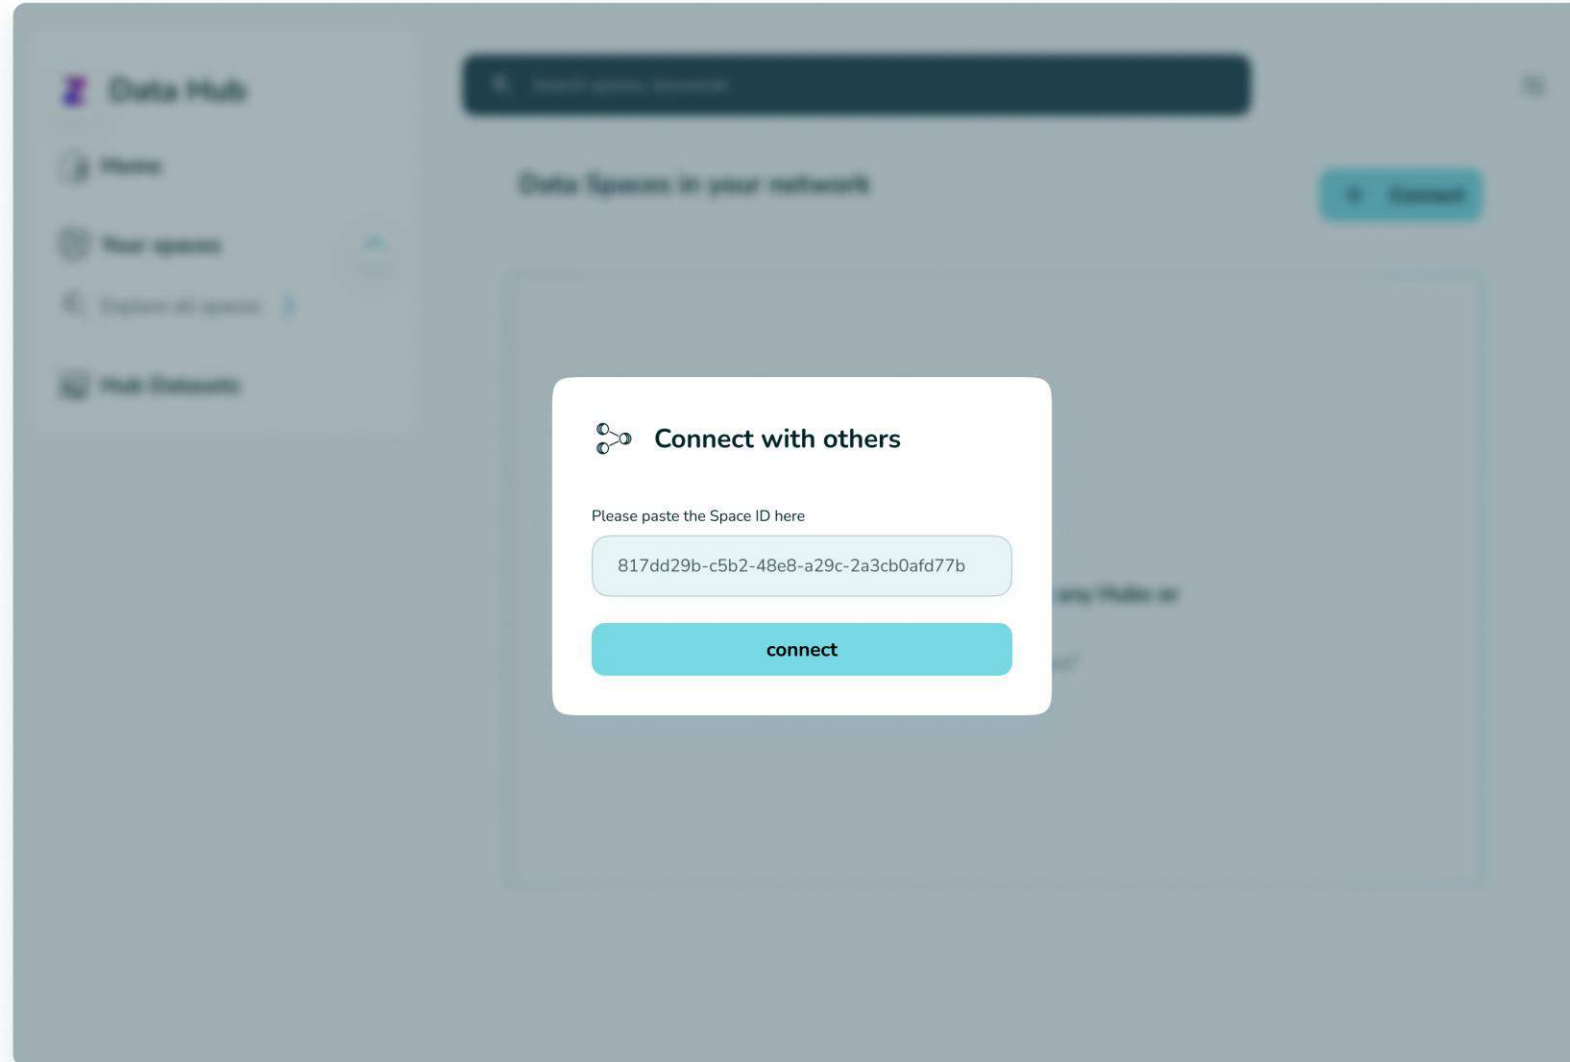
Data Hub

Home

Your spaces

Explore all spaces

Hub Datasets

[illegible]

Data Spaces in your network

+ Connect

Connect with others

Please paste the Space ID here

817dd29b-c5b2-48e8-a29c-2a3cb0afd77b

connect

any Hubs or